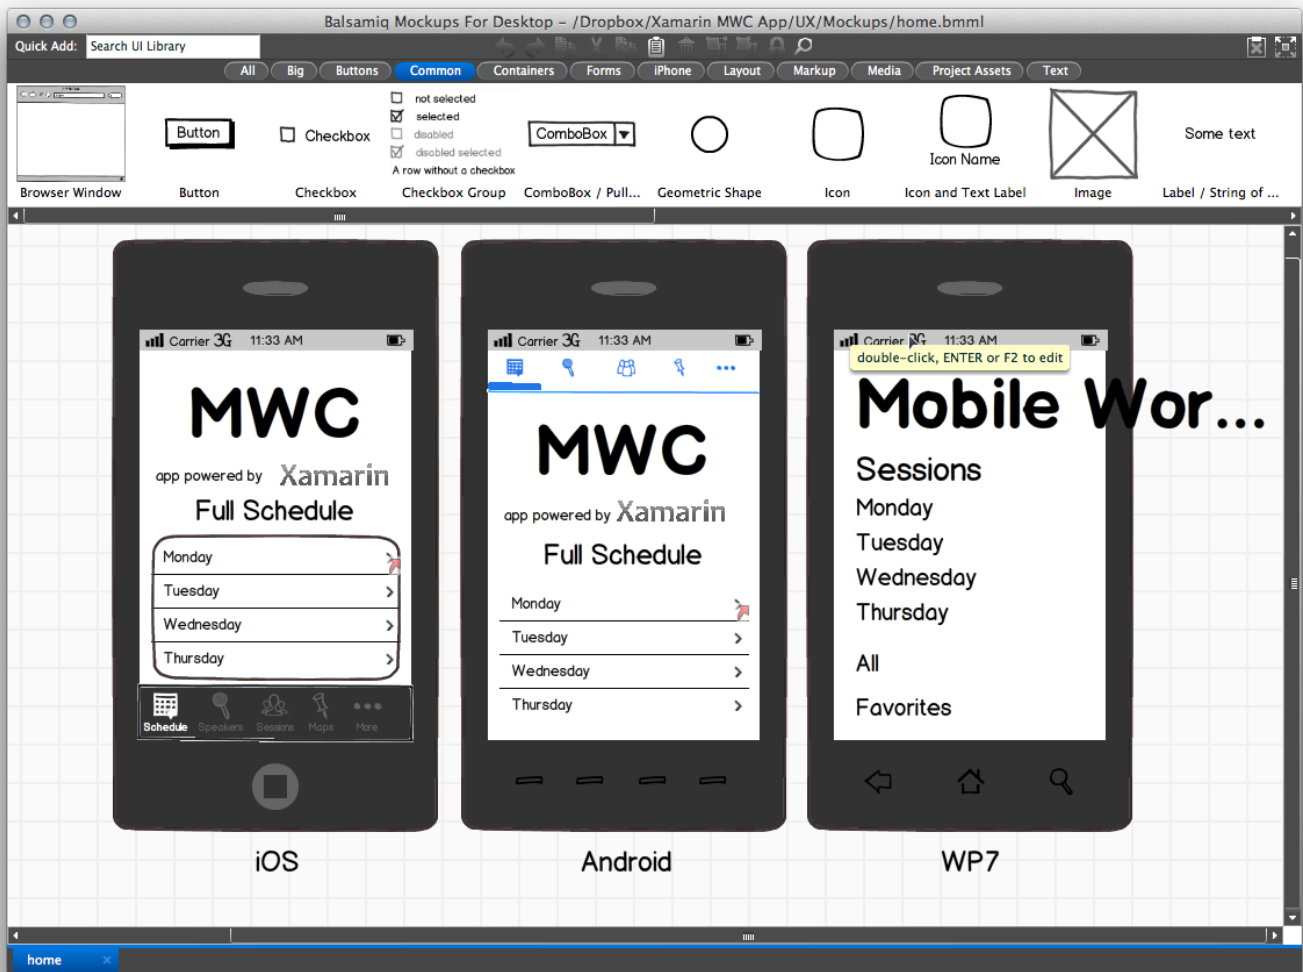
Balsamiq Mockups For Desktop – /Dropbox/Xamarin MWC App/UX/Mockups/home.bmml

Quick Add: Search UI Library

All Big Buttons Common Containers Forms iPhone Layout Markup Media Project Assets Text

Browser Window

Button
Button

Checkbox
Checkbox

not selected
selected
disabled
disabled selected
A row without a checkbox
Checkbox Group

ComboBox
ComboBox / Pull...

Geometric Shape

Icon

Icon Name
Icon and Text Label

Image

Some text
Label / String of ...

Carrier 3G 11:33 AM
MWC
app powered by Xamarin
Full Schedule
Monday
Tuesday
Wednesday
Thursday
Schedule Speakers Sessions Maps More

iOS

Carrier 3G 11:33 AM
MWC
app powered by Xamarin
Full Schedule
Monday
Tuesday
Wednesday
Thursday

Android

Carrier 3G 11:33 AM
double-click, ENTER or F2 to edit
Mobile Wor...
Sessions
Monday
Tuesday
Wednesday
Thursday
All
Favorites

WP7

home